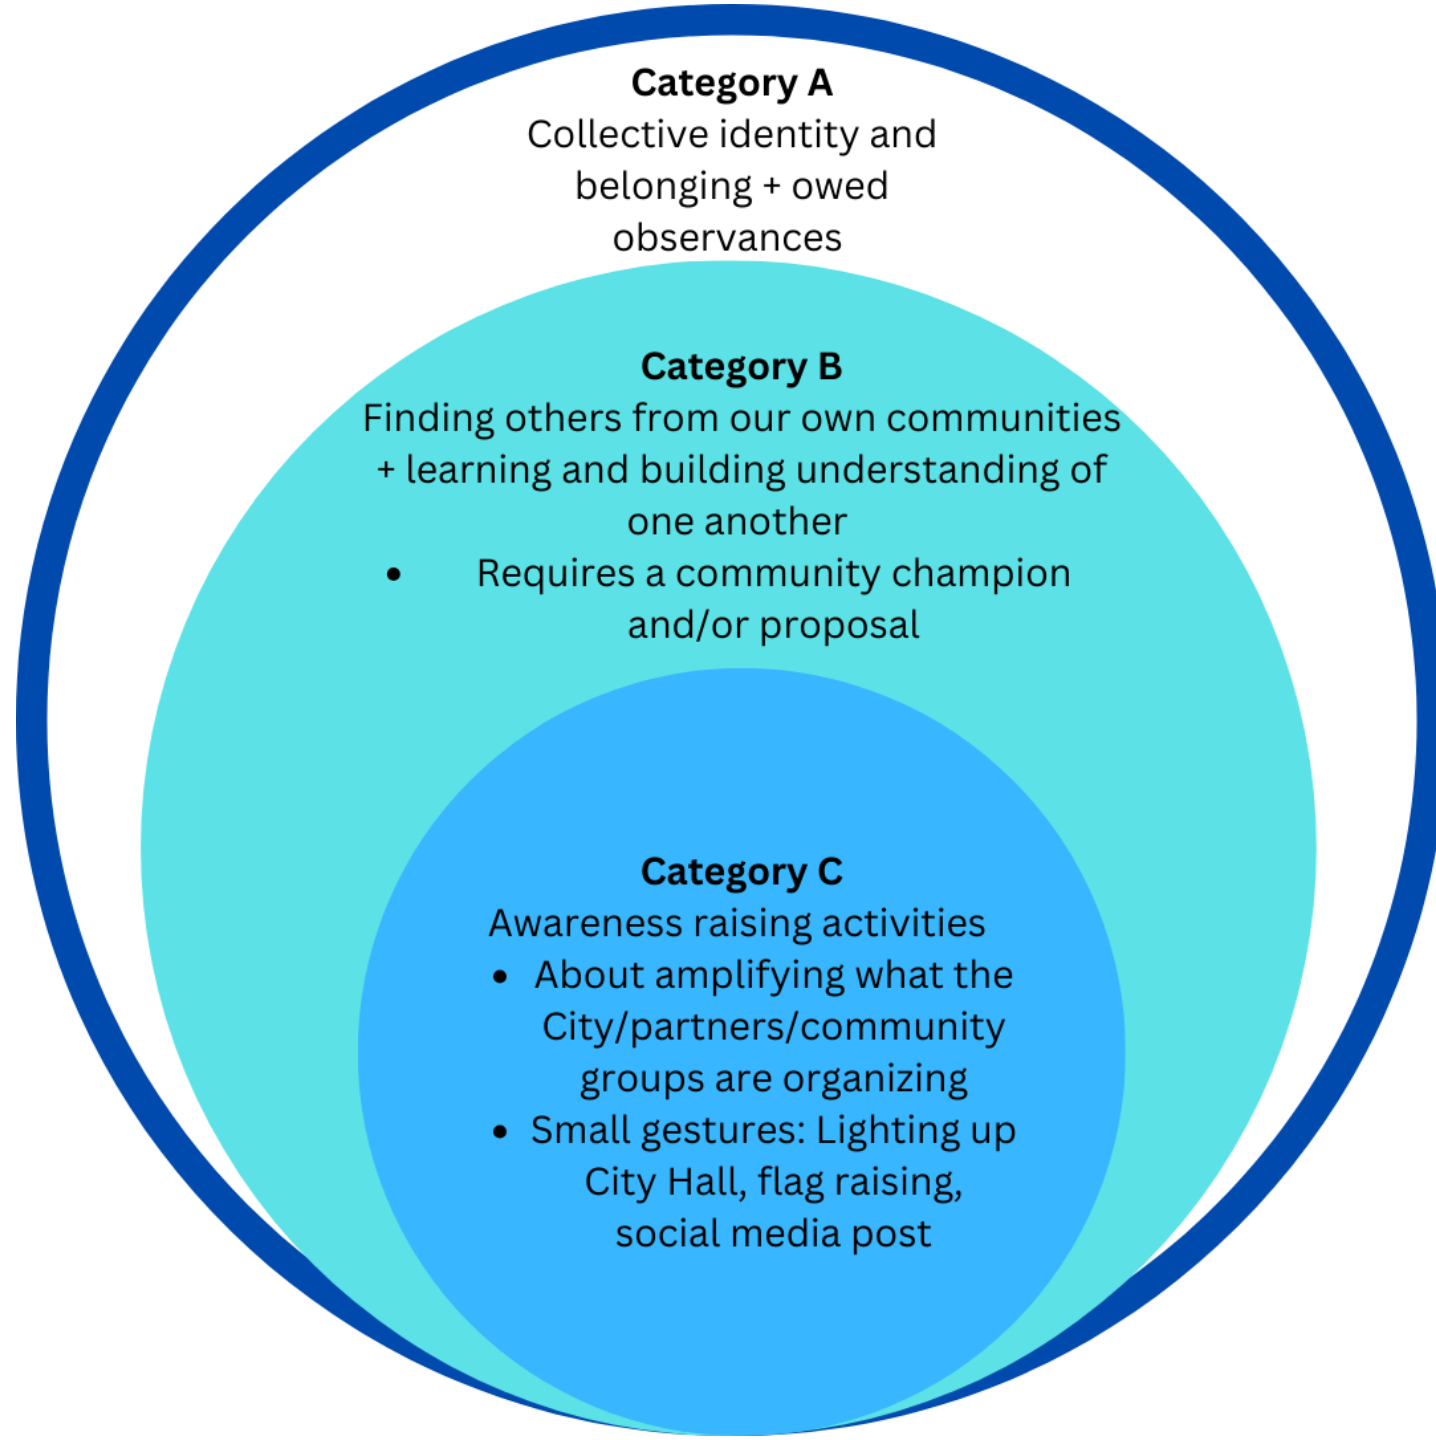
**Category A**
Collective identity and belonging + owed observances

**Category B**
Finding others from our own communities + learning and building understanding of one another
- Requires a community champion and/or proposal

**Category C**
Awareness raising activities
- About amplifying what the City/partners/community groups are organizing
- Small gestures: Lighting up City Hall, flag raising, social media post